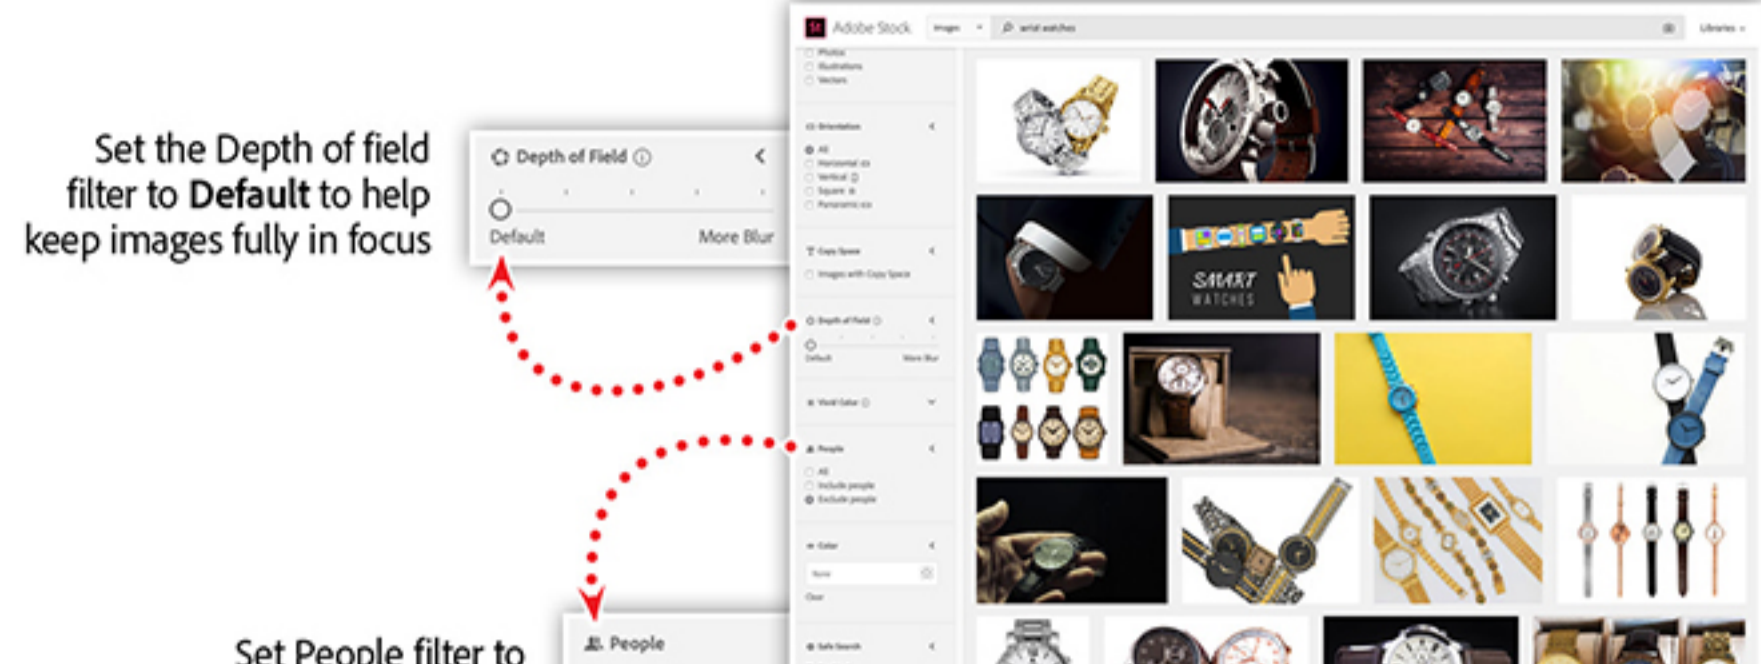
Set the Depth of field filter to **Default** to help keep images fully in focus

Depth of Field ⓘ

Default

More Blur

Set People filter to

People

St Adobe Stock

Images

wrist watches

Libraries

Photos

Illustrations

Vectors

Orientation

All

Horizontal

Vertical

Square

Panoramic

Copy Space

Images with Copy Space

Depth of Field ⓘ

Default

More Blur

Vivid Color ⓘ

People

All

Include people

Exclude people

Color

None

Clear

Safe Search

SMART WATCHES